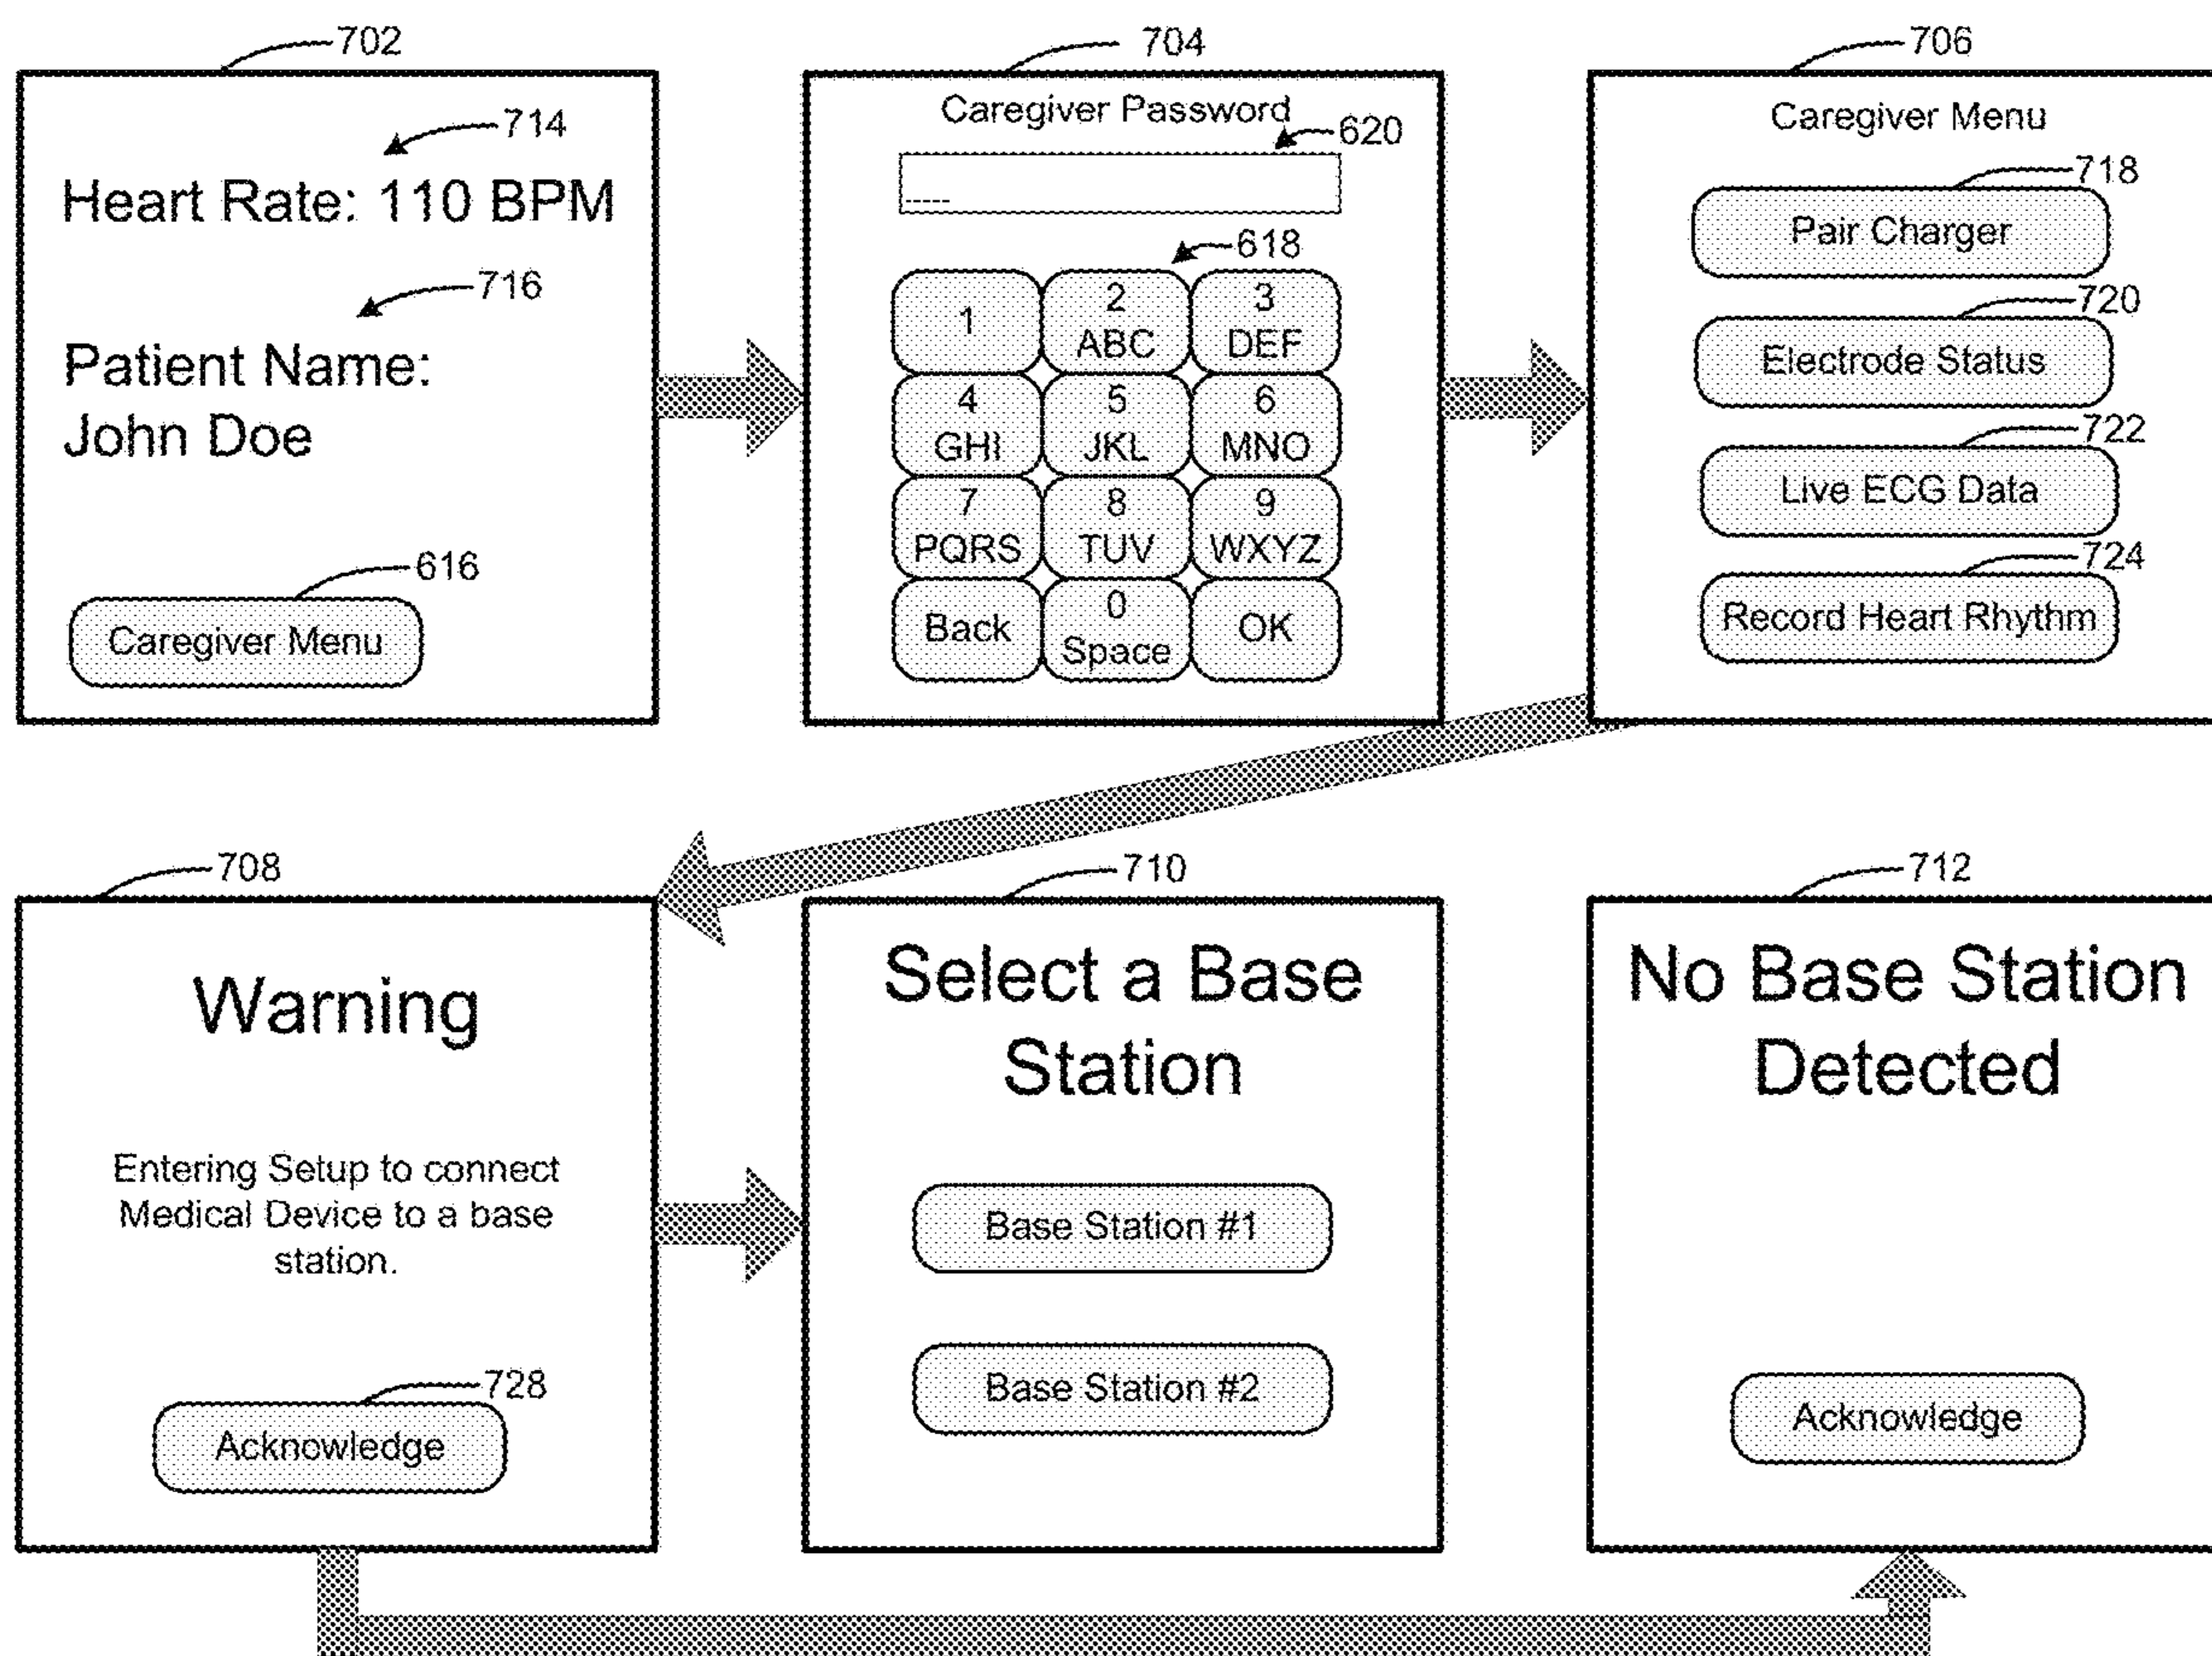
702

714

Heart Rate: 110 BPM

716

Patient Name: John Doe

616

Caregiver Menu

704

Caregiver Password

620

618

| 1 | 2 ABC | 3 DEF |
|---|---|---|
| 4 GHI | 5 JKL | 6 MNO |
| 7 PQRS | 8 TUV | 9 WXYZ |
| Back | 0 Space | OK |

706

Caregiver Menu

718

Pair Charger

720

Electrode Status

722

Live ECG Data

724

Record Heart Rhythm

708

Warning

Entering Setup to connect Medical Device to a base station.

728

Acknowledge

710

Select a Base Station

Base Station #1

Base Station #2

712

No Base Station Detected

Acknowledge